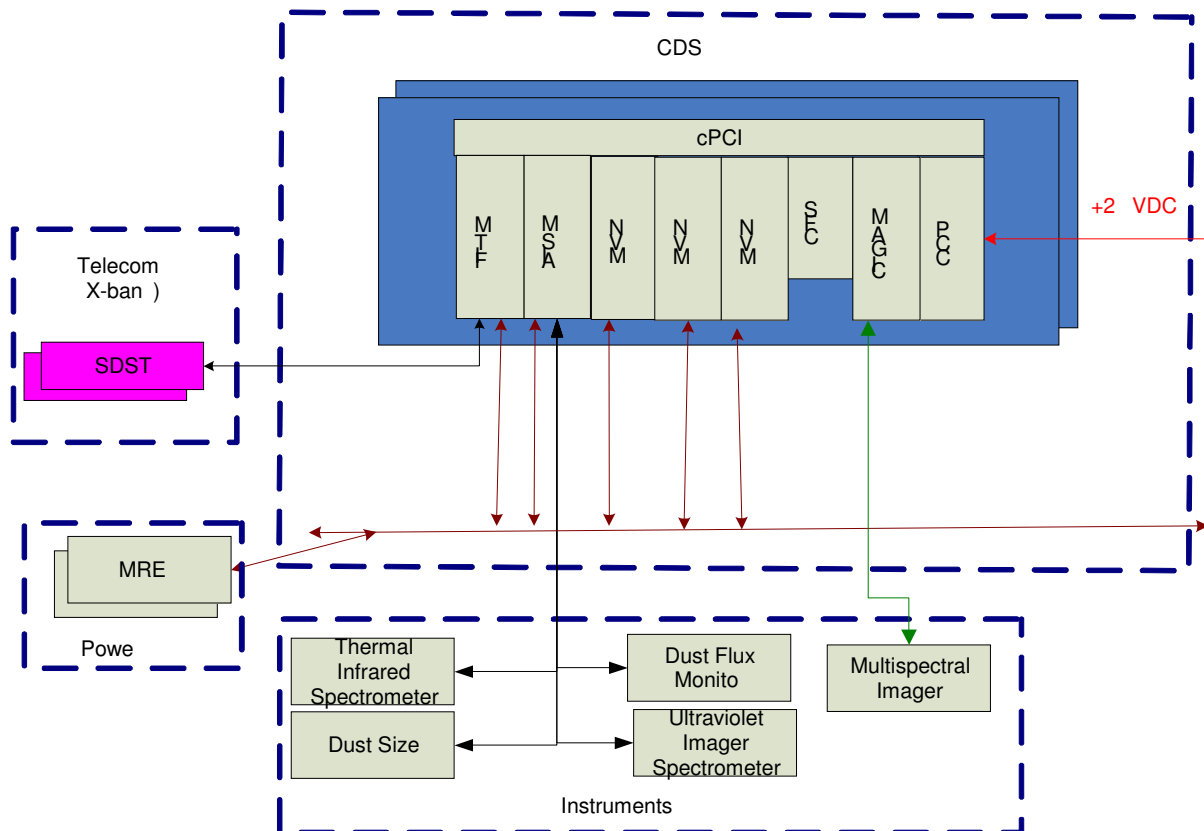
CDS

cPCI

MTF

MSA

NVM

NVM

NVM

SFC

MAGC

PCC

+2 VDC

Telecom X-ban )

SDST

MRE

Powe

Thermal Infrared Spectrometer

Dust Flux Monito

Multispectral Imager

Dust Size

Ultraviolet Imager Spectrometer

Instruments